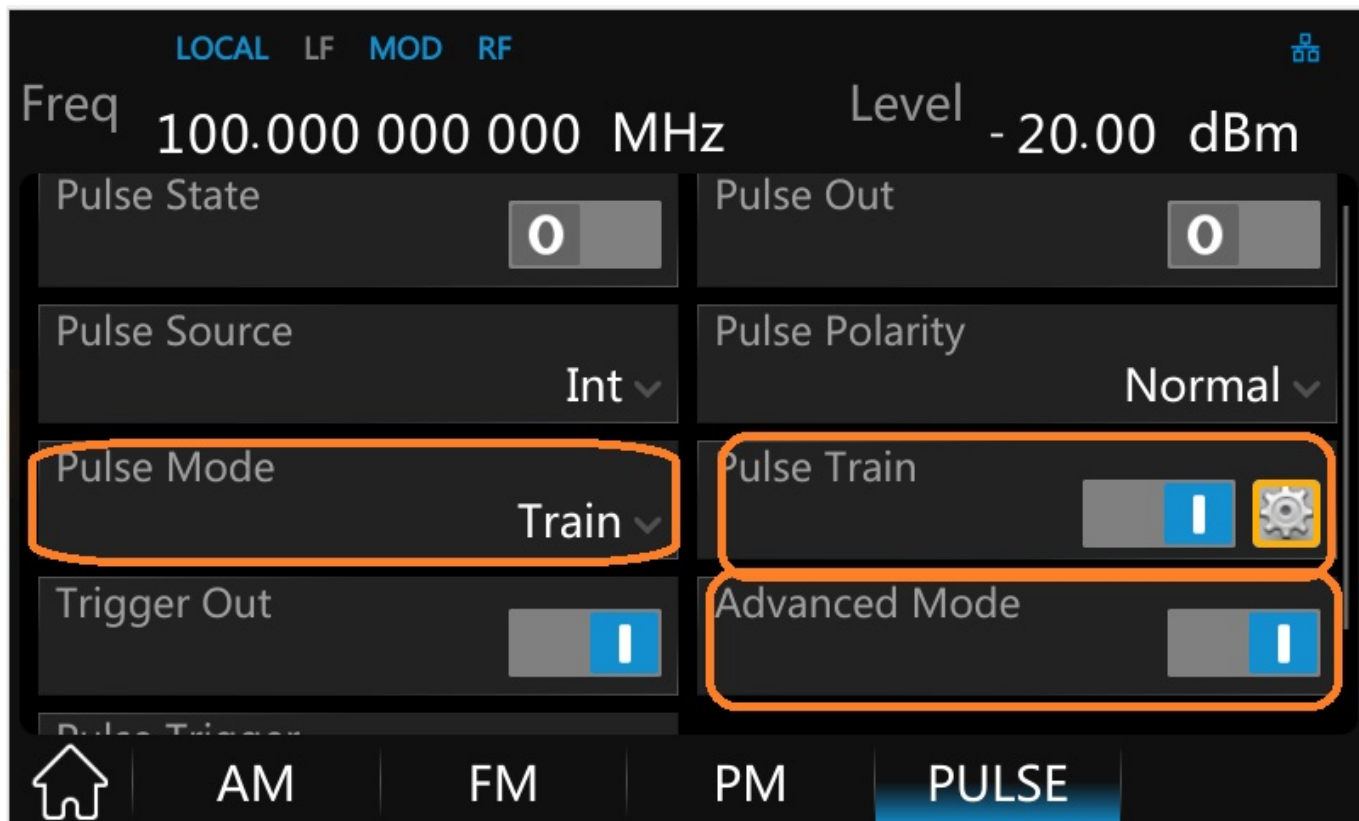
LOCAL LF MOD RF

Freq 100.000 000 000 MHz

Level - 20.00 dBm

Pulse State
O

Pulse Out
O

Pulse Source
Int

Pulse Polarity
Normal

Pulse Mode
Train

Pulse Train
I

Trigger Out
I

Advanced Mode
I

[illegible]

AM FM PM PULSE